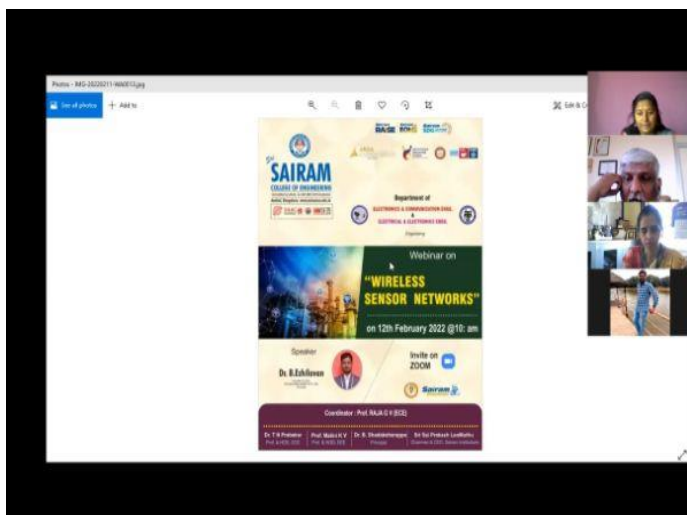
Photos - IMG-20220211-WA0013.jpg

See all photos + Add to

Edit & Cr

Sri SAIRAM COLLEGE OF ENGINEERING

Department of ELECTRONICS & COMMUNICATION ENGG. & ELECTRICAL & ELECTRONICS ENGG.

Organizing

Webinar on

"WIRELESS SENSOR NETWORKS"

on 12th February 2022 @10: am

Speaker

Dr. B.Ezhilavan

Invite on ZOOM

Sairam

Coordinator : Prof. RAJA G V (ECE)

Dr. T N Prakasha | Prof. Mahe H V | Dr. B. Shadaksharappa | Sri Sai Prakash LeoMuthu

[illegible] | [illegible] | Principal | Chairman & CEO, Sairam Institutions